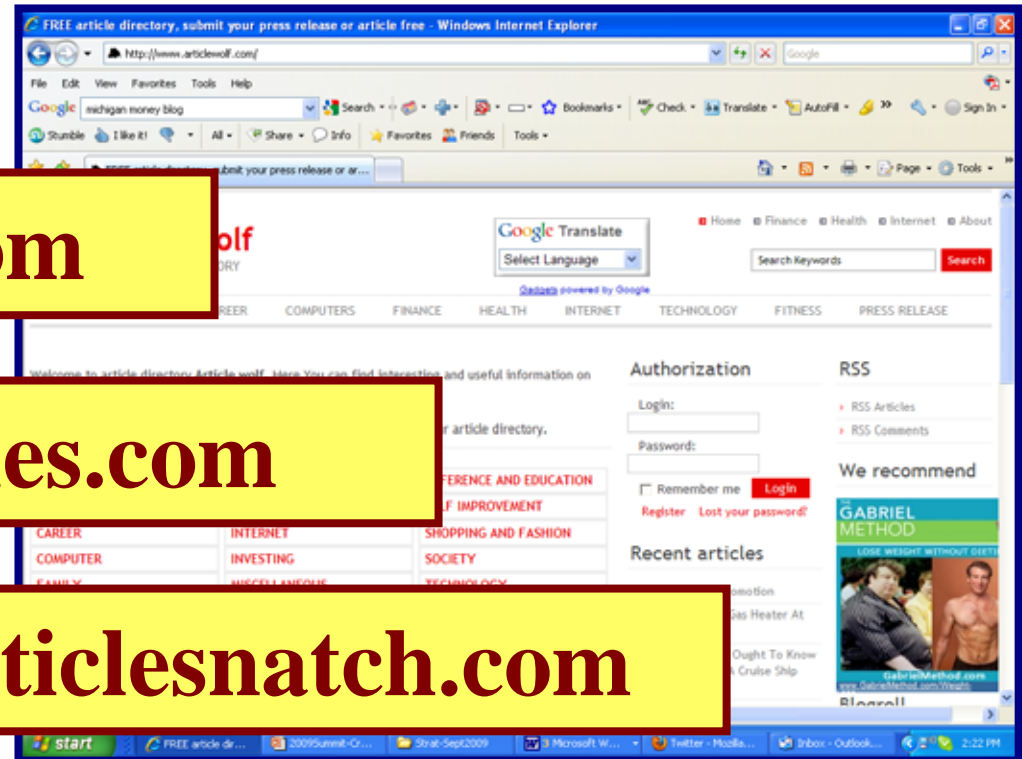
FREE article directory, submit your press release or article free - Windows Internet Explorer

http://www.articlewolf.com/

Google

File Edit View Favorites Tools Help

Google michigan money blog Search Bookmarks Check Translate AutoFill Sign In

Stumble I like it! All Share Info Favorites Friends Tools

FREE article directory, submit your press release or ar...

Page Tools

om

olf

DRY

Google Translate

Select Language

Gadgets powered by Google

Home Finance Health Internet About

Search Keywords

Search

REER COMPUTERS FINANCE HEALTH INTERNET TECHNOLOGY FITNESS PRESS RELEASE

Welcome to article directory Article wolf. Here You can find interesting and useful information on

es.com

r article directory.

Authorization

Login:

Password:

Remember me Login

Register Lost your password?

Recent articles

omotion

Gas Heater At

Ought To Know

Cruise Ship

RSS

RSS Articles

RSS Comments

We recommend

GABRIEL METHOD

LOSE WEIGHT WITHOUT DIETI

GabrielMethod.com

www.GabrielMethod.com/Weight-

Blogroll

FERENCE AND EDUCATION

F IMPROVEMENT

CAREER INTERNET SHOPPING AND FASHION

COMPUTER INVESTING SOCIETY

ticlesnatch.com

start FREE article dir... 2009Summit-Cr... Strat-Sept2009 3 Microsoft W... Twitter - Mozilla... Inbox - Outlook... 2:22 PM